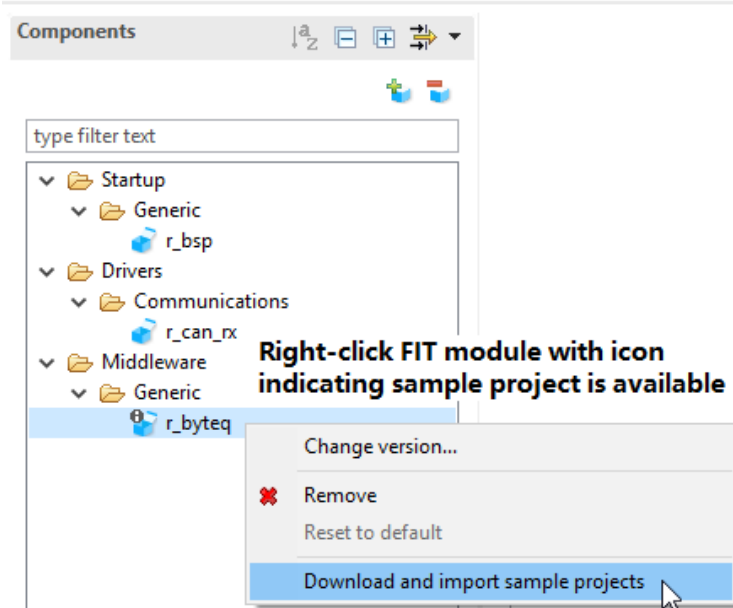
Components

type filter text

Startup
Generic
r_bsp
Drivers
Communications
r_can_rx
Middleware
Generic
r_byteq

Right-click FIT module with icon indicating sample project is available

Change version...
Remove
Reset to default
Download and import sample projects